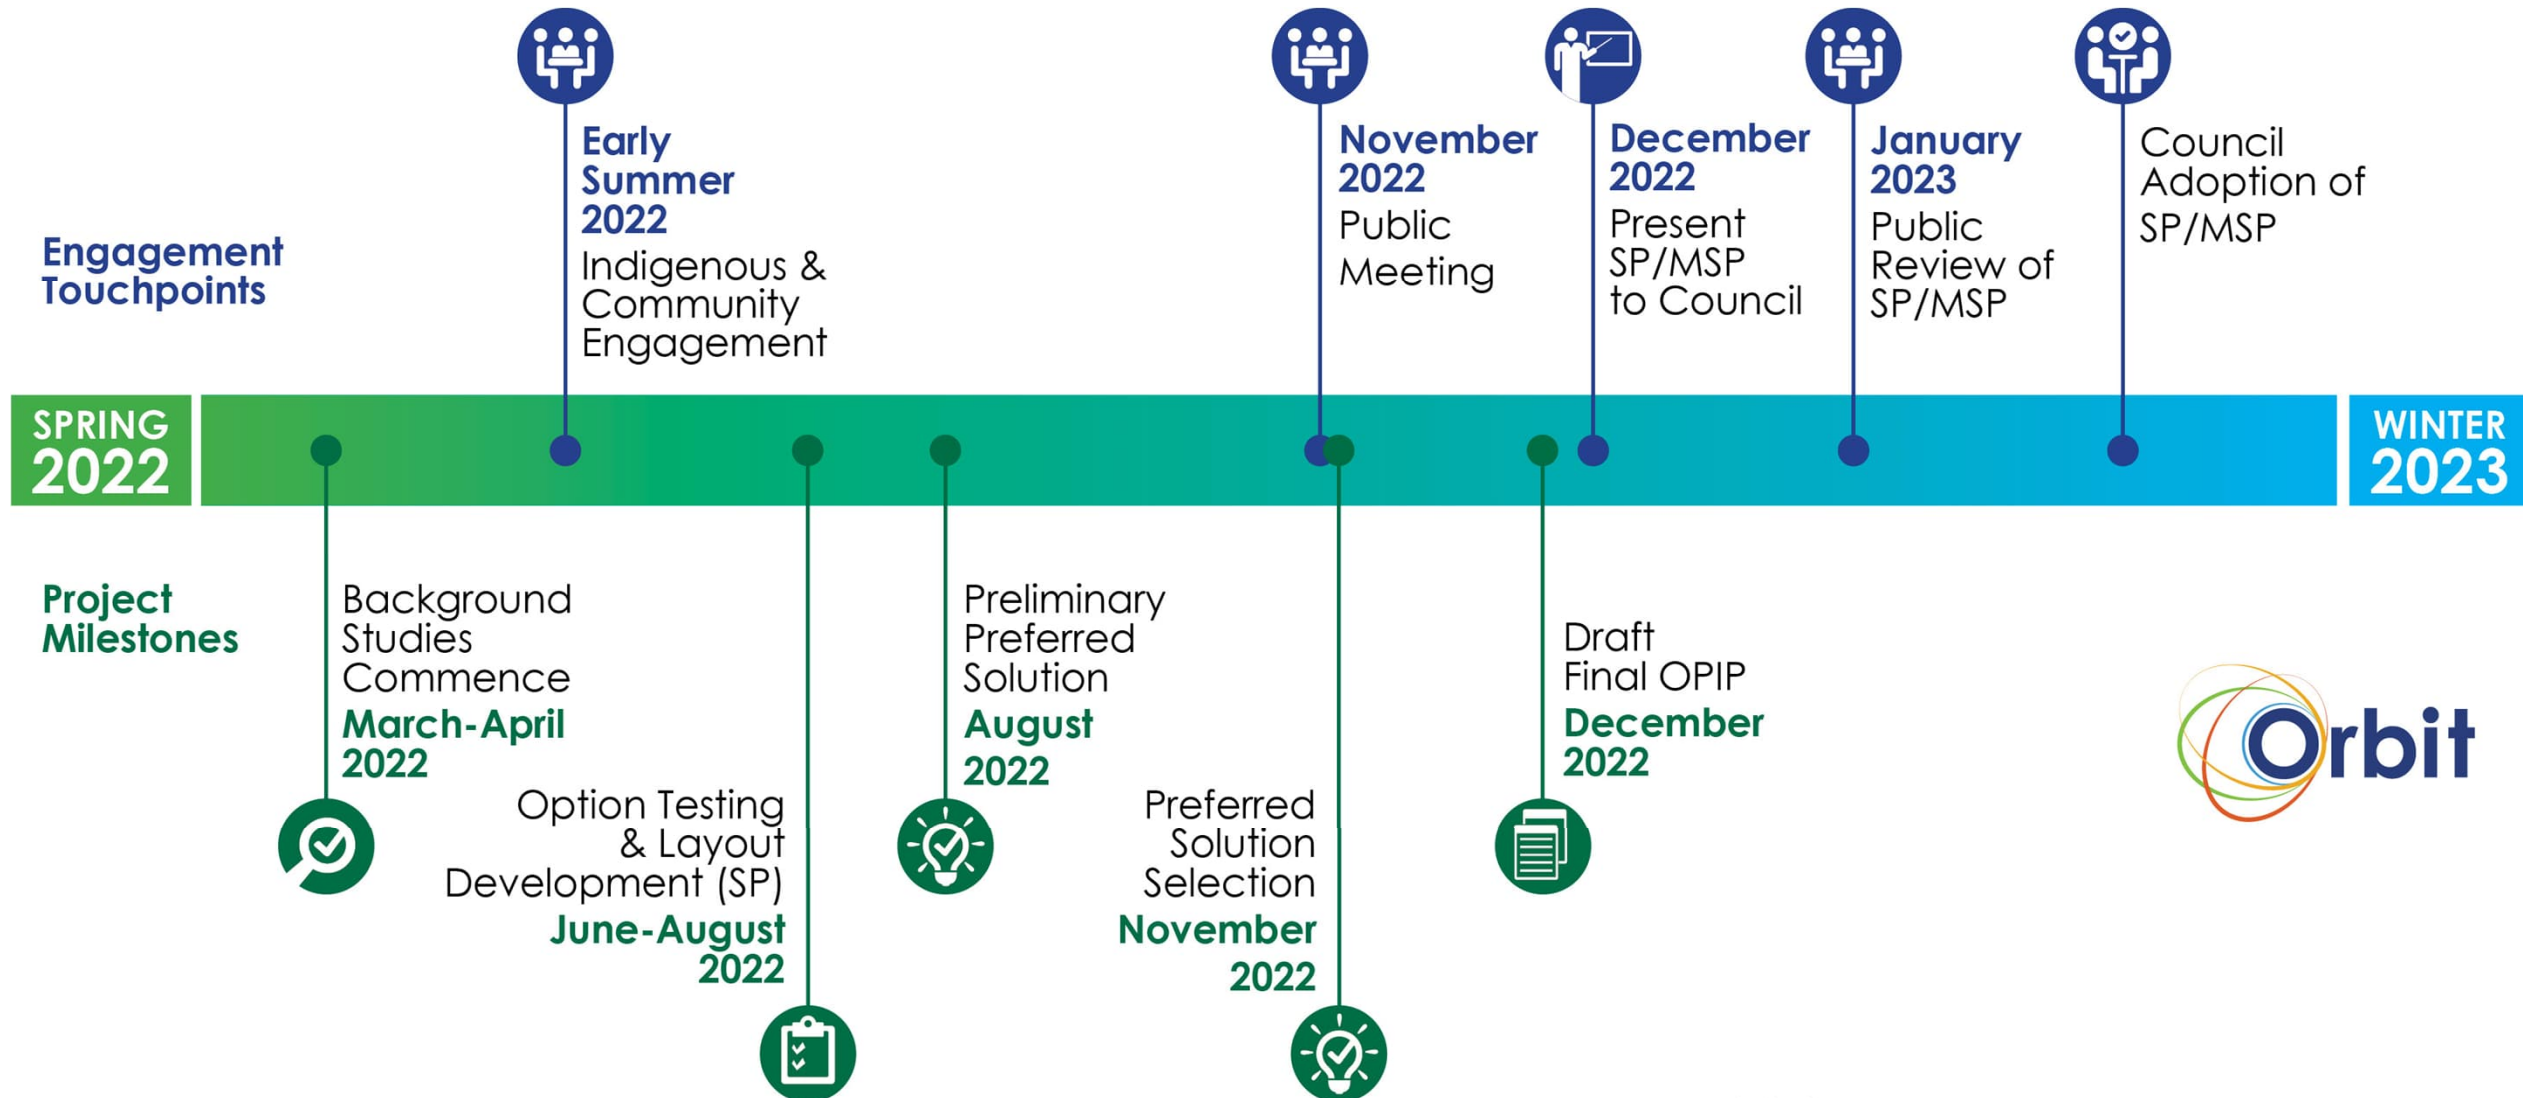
Engagement Touchpoints

Early Summer 2022
Indigenous & Community Engagement

November 2022
Public Meeting

December 2022
Present SP/MSP to Council

January 2023
Public Review of SP/MSP

Council Adoption of SP/MSP

SPRING 2022

WINTER 2023

Project Milestones

Background Studies Commence
March-April 2022

Option Testing & Layout Development (SP)
June-August 2022

Preliminary Preferred Solution
August 2022

Preferred Solution Selection
November 2022

Draft Final OPIP
December 2022

Orbit